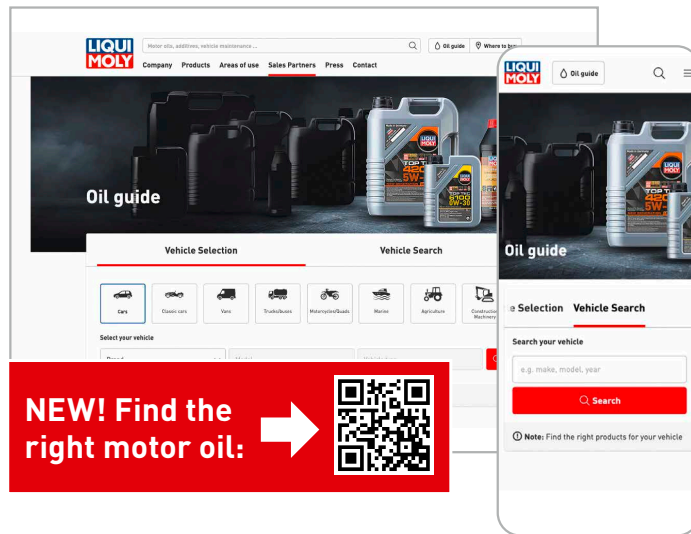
LIQUI MOLY

Motor oils, additives, vehicle maintenance ...

Oil guide

Where to buy

Company Products Areas of use Sales Partners Press Contact

Oil guide

Vehicle Selection

Vehicle Search

Cars Classic cars Vans Trucks/buses Motorcycles/Quads Marine Agriculture Construction Machinery

Select your vehicle

NEW! Find the right motor oil:

LIQUI MOLY

Oil guide

Oil guide

Selection Vehicle Search

Search your vehicle

e.g. make, model, year

Search

Note: Find the right products for your vehicle